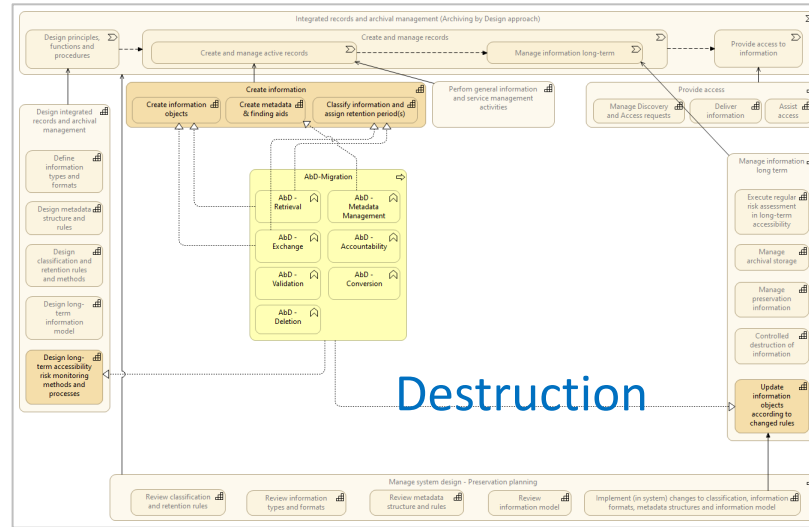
Integrated records and archival management (Archiving by Design approach)

Design principles, functions and procedures

Create and manage records

Create and manage active records

Manage information long-term

Provide access to information

Create information

Create information objects

Create metadata & finding aids

Classify information and assign retention period(s)

Perform general information and service management activities

Provide access

Manage Discovery and Access requests

Deliver information

Assist access

Design integrated records and archival management

Define information types and formats

Design metadata structure and rules

Design classification and retention rules and methods

Design long-term information model

Design long-term accessibility risk monitoring methods and processes

AbD-Migration

AbD - Retrieval

AbD - Metadata Management

AbD - Exchange

AbD - Accountability

AbD - Validation

AbD - Conversion

AbD - Deletion

Destruction

Manage information long term

Execute regular risk assessment in long-term accessibility

Manage archival storage

Manage preservation information

Controlled destruction of information

Update information objects according to changed rules

Manage system design - Preservation planning

Review classification and retention rules

Review information types and formats

Review metadata structure and rules

Review information model

Implement (in system) changes to classification, information formats, metadata structures and information model